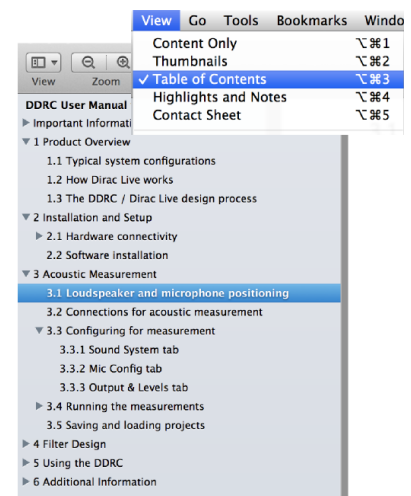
View Go Tools Bookmarks Windo

Content Only ⌥⌘1
Thumbnails ⌥⌘2
✓ Table of Contents ⌥⌘3
Highlights and Notes ⌥⌘4
Contact Sheet ⌥⌘5

View Zoom

DDRC User Manual
▶ Important Informati
▼ 1 Product Overview
1.1 Typical system configurations
1.2 How Dirac Live works
1.3 The DDRC / Dirac Live design process
▼ 2 Installation and Setup
▶ 2.1 Hardware connectivity
2.2 Software installation
▼ 3 Acoustic Measurement
3.1 Loudspeaker and microphone positioning
3.2 Connections for acoustic measurement
▼ 3.3 Configuring for measurement
3.3.1 Sound System tab
3.3.2 Mic Config tab
3.3.3 Output & Levels tab
▶ 3.4 Running the measurements
3.5 Saving and loading projects
▶ 4 Filter Design
▶ 5 Using the DDRC
▶ 6 Additional Information